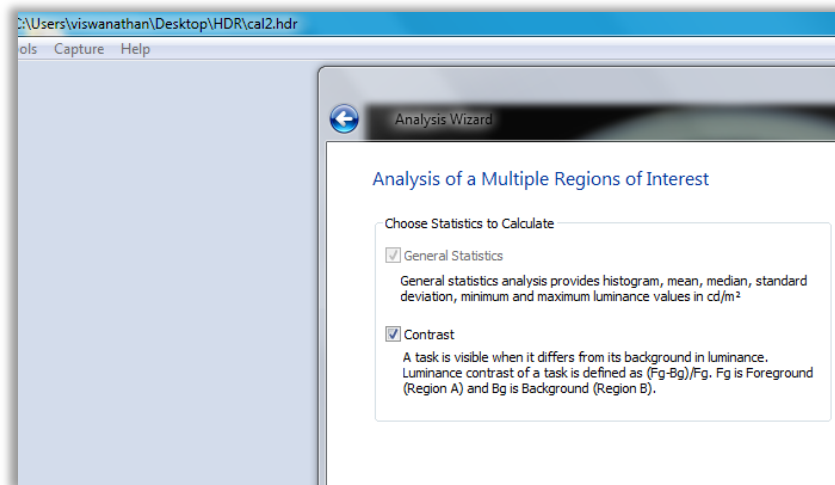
C:\Users\viswanathan\Desktop\HDR\cal2.hdr

ools Capture Help

Analysis Wizard

Analysis of a Multiple Regions of Interest

Choose Statistics to Calculate

General Statistics

General statistics analysis provides histogram, mean, median, standard deviation, minimum and maximum luminance values in cd/m²

Contrast

A task is visible when it differs from its background in luminance. Luminance contrast of a task is defined as (Fg-Bg)/Fg. Fg is Foreground (Region A) and Bg is Background (Region B).